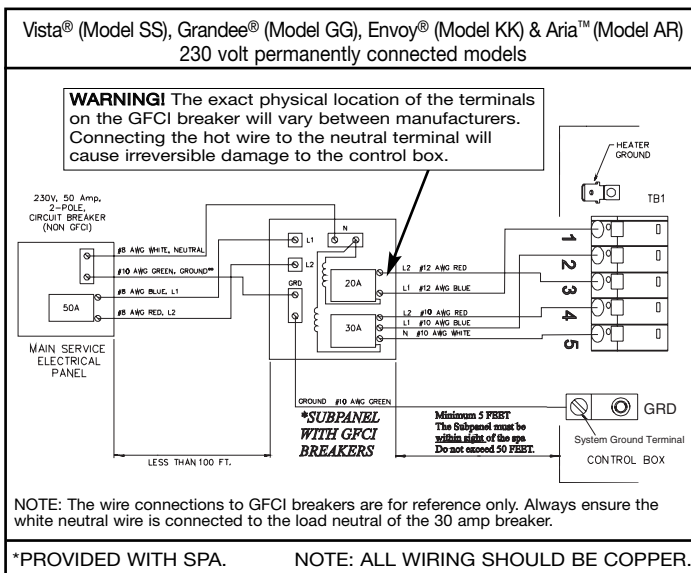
Vista® (Model SS), Grandee® (Model GG), Envoy® (Model KK) & Aria™ (Model AR)
230 volt permanently connected models

WARNING! The exact physical location of the terminals on the GFCI breaker will vary between manufacturers. Connecting the hot wire to the neutral terminal will cause irreversible damage to the control box.

HEATER GROUND

TB1

230V, 50 Amp, 2-POLE, CIRCUIT BREAKER (NON GFCI)

#8 AWG WHITE, NEUTRAL
#10 AWG GREEN, GROUND**
#8 AWG BLUE, L1
#8 AWG RED, L2

50A

MAIN SERVICE ELECTRICAL PANEL

N
L1
L2
GRD

20A
30A

L2 #12 AWG RED
L1 #12 AWG BLUE
L2 #10 AWG RED
L1 #10 AWG BLUE
N #10 AWG WHITE

1
2
3
4
5

GROUND #10 AWG GREEN

*SUBPANEL WITH GFCI BREAKERS

Minimum 5 FEET
The Subpanel must be within sight of the spa
Do not exceed 50 FEET.

GRD
System Ground Terminal
CONTROL BOX

LESS THAN 100 FT.

NOTE: The wire connections to GFCI breakers are for reference only. Always ensure the white neutral wire is connected to the load neutral of the 30 amp breaker.

*PROVIDED WITH SPA.
NOTE: ALL WIRING SHOULD BE COPPER.